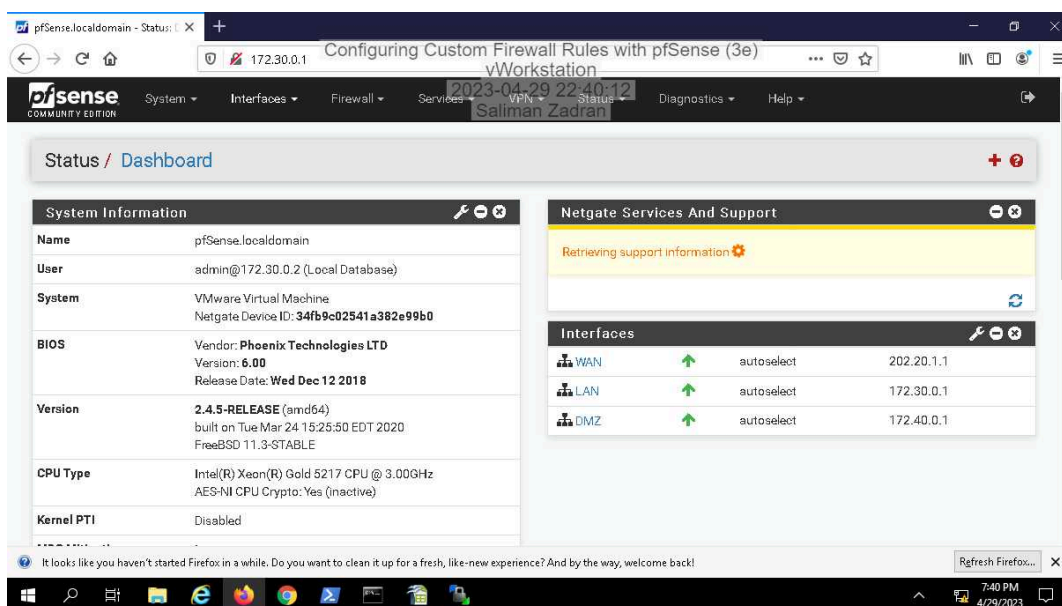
pfSense.localdomain - Status: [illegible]

172.30.0.1

Configuring Custom Firewall Rules with pfSense (3e)
vWorkstation
2023-04-29 22:40:12
Sallman Zadran

pfsense COMMUNITY EDITION

System ▾ Interfaces ▾ Firewall ▾ Services ▾ VPN ▾ Status ▾ Diagnostics ▾ Help ▾

Status / Dashboard

System Information

| | |
|---|---|
| Name | pfSense.localdomain |
| User | admin@172.30.0.2 (Local Database) |
| System | VMware Virtual Machine Netgate Device ID: 34fb9c02541a382e99b0 |
| BIOS | Vendor: Phoenix Technologies LTD Version: 6.00 Release Date: Wed Dec 12 2018 |
| Version | 2.4.5-RELEASE (amd64) built on Tue Mar 24 15:25:50 EDT 2020 FreeBSD 11.3-STABLE |
| CPU Type | Intel(R) Xeon(R) Gold 5217 CPU @ 3.00GHz AES-NI CPU Crypto: Yes (inactive) |
| Kernel PTI | Disabled |

Netgate Services And Support

Retrieving support information

Interfaces

| | | | |
|---|---|---|---|
| WAN | ↑ | autoselect | 202.20.1.1 |
| LAN | ↑ | autoselect | 172.30.0.1 |
| DMZ | ↑ | autoselect | 172.40.0.1 |

It looks like you haven't started Firefox in a while. Do you want to clean it up for a fresh, like-new experience? And by the way, welcome back!

Refresh Firefox...

7:40 PM
4/29/2023